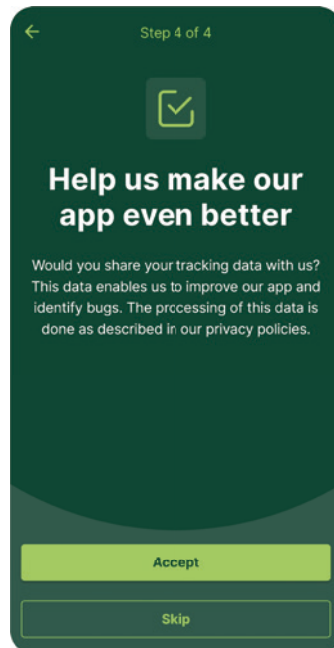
Step 4 of 4

Help us make our app even better

Would you share your tracking data with us? This data enables us to improve our app and identify bugs. The processing of this data is done as described in our privacy policies.

Accept

Skip